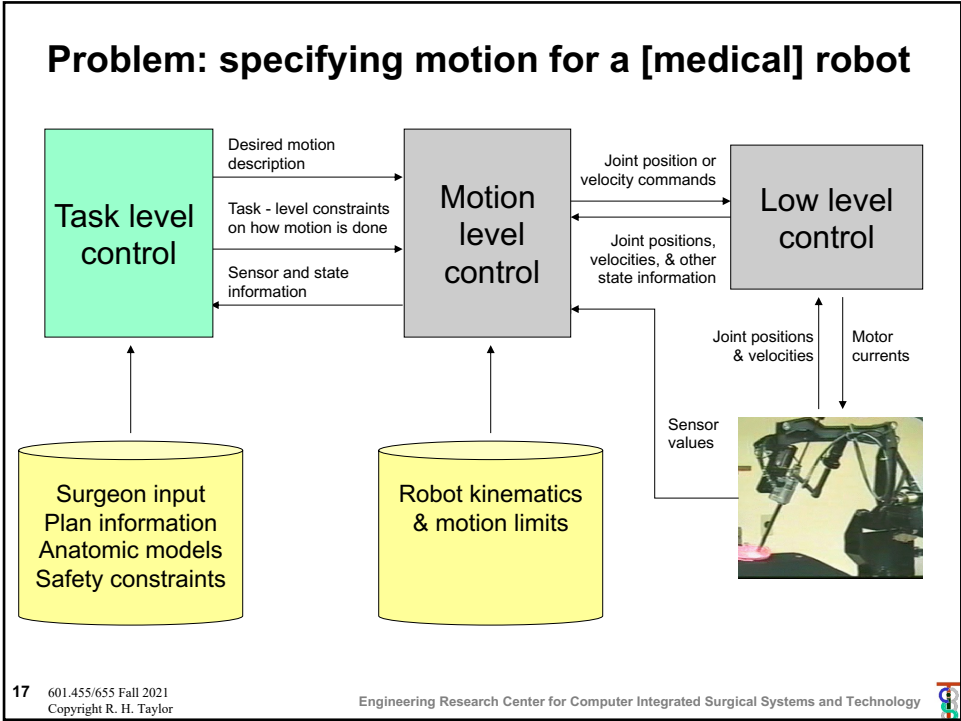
Problem: specifying motion for a [medical] robot

Task level control

Desired motion description

Task - level constraints on how motion is done

Sensor and state information

Motion level control

Joint position or velocity commands

Joint positions, velocities, & other state information

Low level control

Joint positions & velocities

Motor currents

Sensor values

Surgeon input
Plan information
Anatomic models
Safety constraints

Robot kinematics & motion limits

17 601.455/655 Fall 2021
Copyright R. H. Taylor

Engineering Research Center for Computer Integrated Surgical Systems and Technology